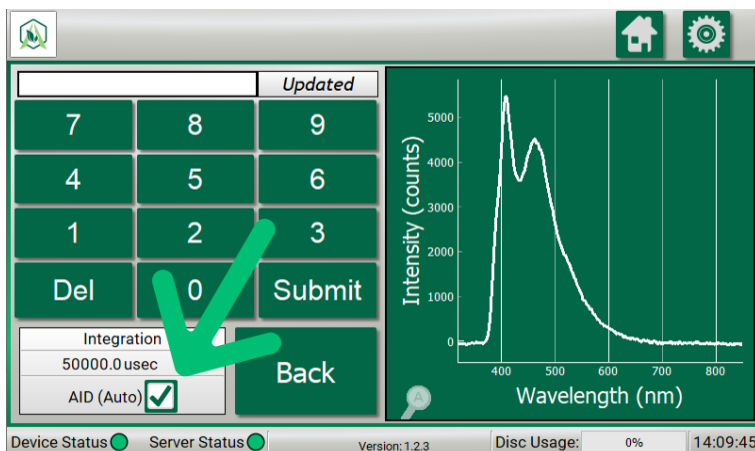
Updated

7 8 9
4 5 6
1 2 3
Del 0 Submit

Integration
50000.0 usec
AID (Auto)

Back

Intensity (counts)
5000
4000
3000
2000
1000
0
400 500 600 700 800
Wavelength (nm)

A

Device Status Server Status Version: 1.2.3 Disc Usage: 0% 14:09:45